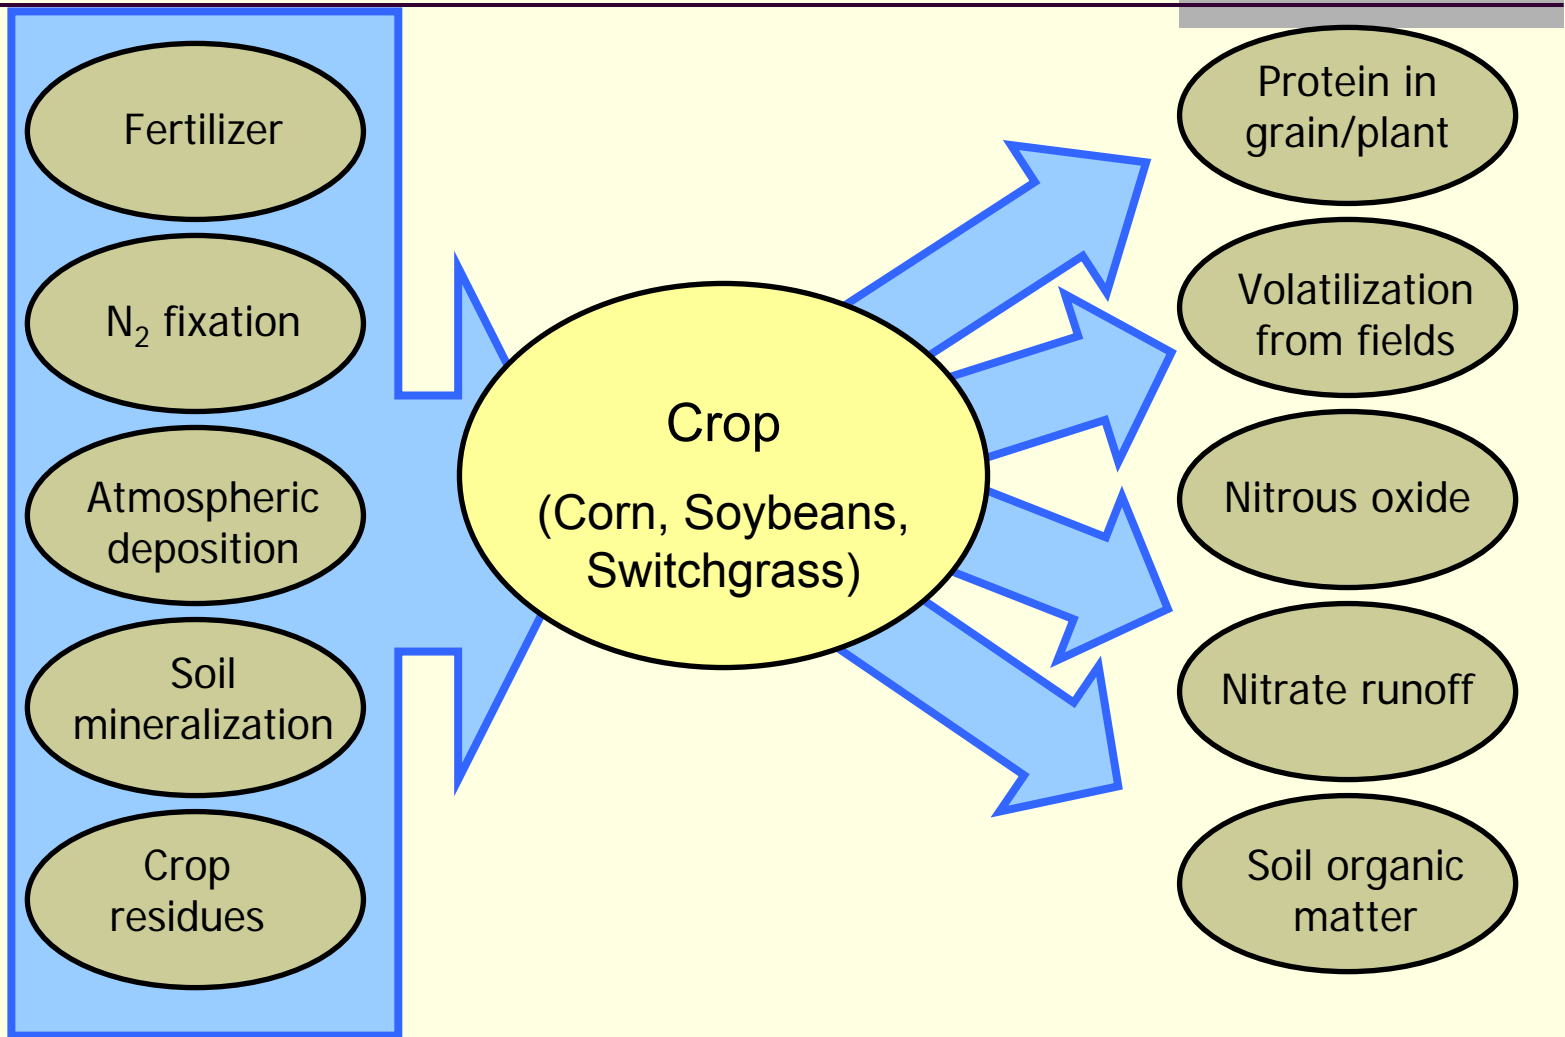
Fertilizer

$N_2$ fixation

Atmospheric deposition

Soil mineralization

Crop residues

Crop

(Corn, Soybeans, Switchgrass)

Protein in grain/plant

Volatilization from fields

Nitrous oxide

Nitrate runoff

Soil organic matter